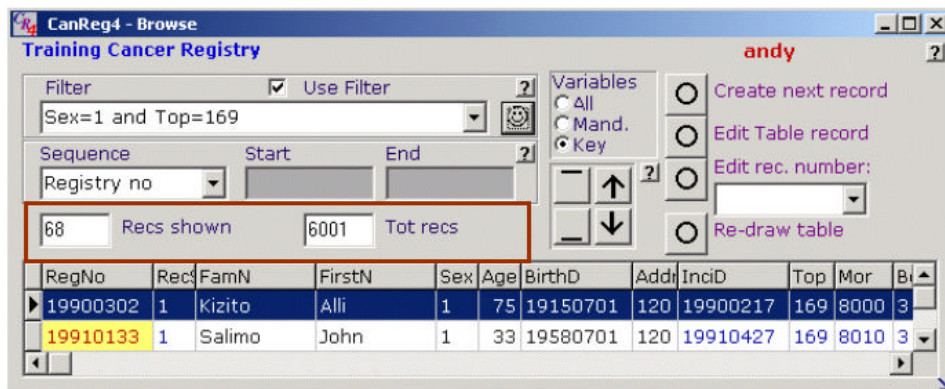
CanReg4 - Browse
Training Cancer Registry
andy
?
Filter
Use Filter
?
Sex=1 and Top=169
Sequence
Start
End
?
Registry no
68
Recs shown
6001
Tot recs
Variables
All
Mand.
Key
?
Create next record
Edit Table record
Edit rec. number:
Re-draw table

| RegNo | Rec | FamN | FirstN | Sex | Age | BirthD | Addr | InciD | Top | Mor | B |
|---|---|---|---|---|---|---|---|---|---|---|---|
| 19900302 | 1 | Kizito | Alli | 1 | 75 | 19150701 | 120 | 19900217 | 169 | 8000 | 3 |
| 19910133 | 1 | Salimo | John | 1 | 33 | 19580701 | 120 | 19910427 | 169 | 8010 | 3 |